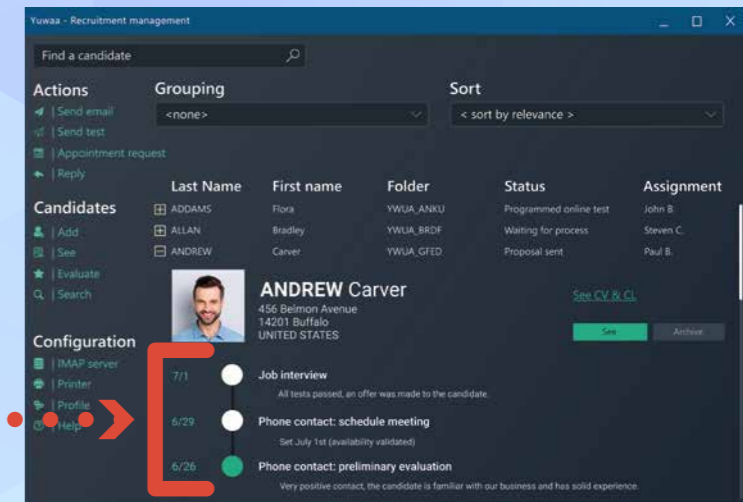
Yuwaa - Recruitment management

Find a candidate

Actions
| Send email
| Send test
| Appointment request
| Reply

Candidates
| Add
| See
| Evaluate
| Search

Configuration
| IMAP server
| Printer
| Profile
| Help

Grouping
<none>

Sort
< sort by relevance >

| Last Name | First name | Folder | Status | Assignment |
|---|---|---|---|---|
| ADDAMS | Flora | YWUA_ANKU | Programmed online test | John B. |
| ALLAN | Bradley | YWUA_BRDF | Waiting for process | Steven C. |
| ANDREW | Carver | YWUA_GFED | Proposal sent | Paul B. |

ANDREW Carver
456 Belmon Avenue
14201 Buffalo
UNITED STATES

See CV & CL

See
Archive

7/1 Job interview
All tests passed, an offer was made to the candidate.

6/29 Phone contact: schedule meeting
Set July 1st (availability validated)

6/26 Phone contact: preliminary evaluation
Very positive contact, the candidate is familiar with our business and has solid experience.